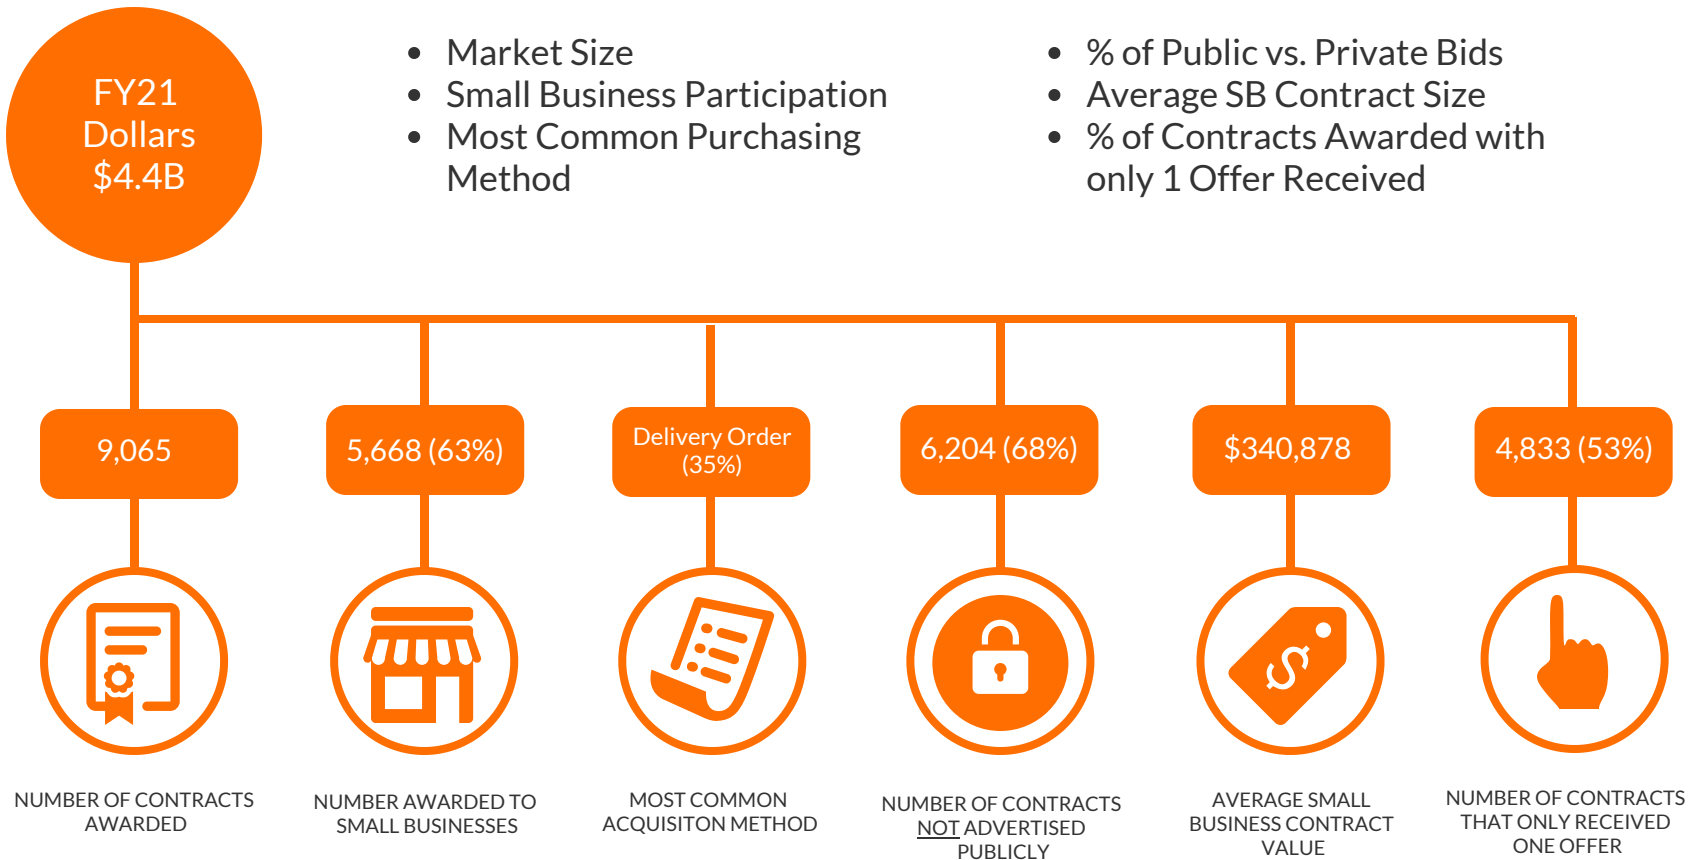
FY21
Dollars
$4.4B

- Market Size
- Small Business Participation
- Most Common Purchasing Method

- % of Public vs. Private Bids
- Average SB Contract Size
- % of Contracts Awarded with only 1 Offer Received

9,065

NUMBER OF CONTRACTS AWARDED

5,668 (63%)

NUMBER AWARDED TO SMALL BUSINESSES

Delivery Order (35%)

MOST COMMON ACQUISITON METHOD

6,204 (68%)

NUMBER OF CONTRACTS NOT ADVERTISED PUBLICLY

$340,878

AVERAGE SMALL BUSINESS CONTRACT VALUE

4,833 (53%)

NUMBER OF CONTRACTS THAT ONLY RECEIVED ONE OFFER